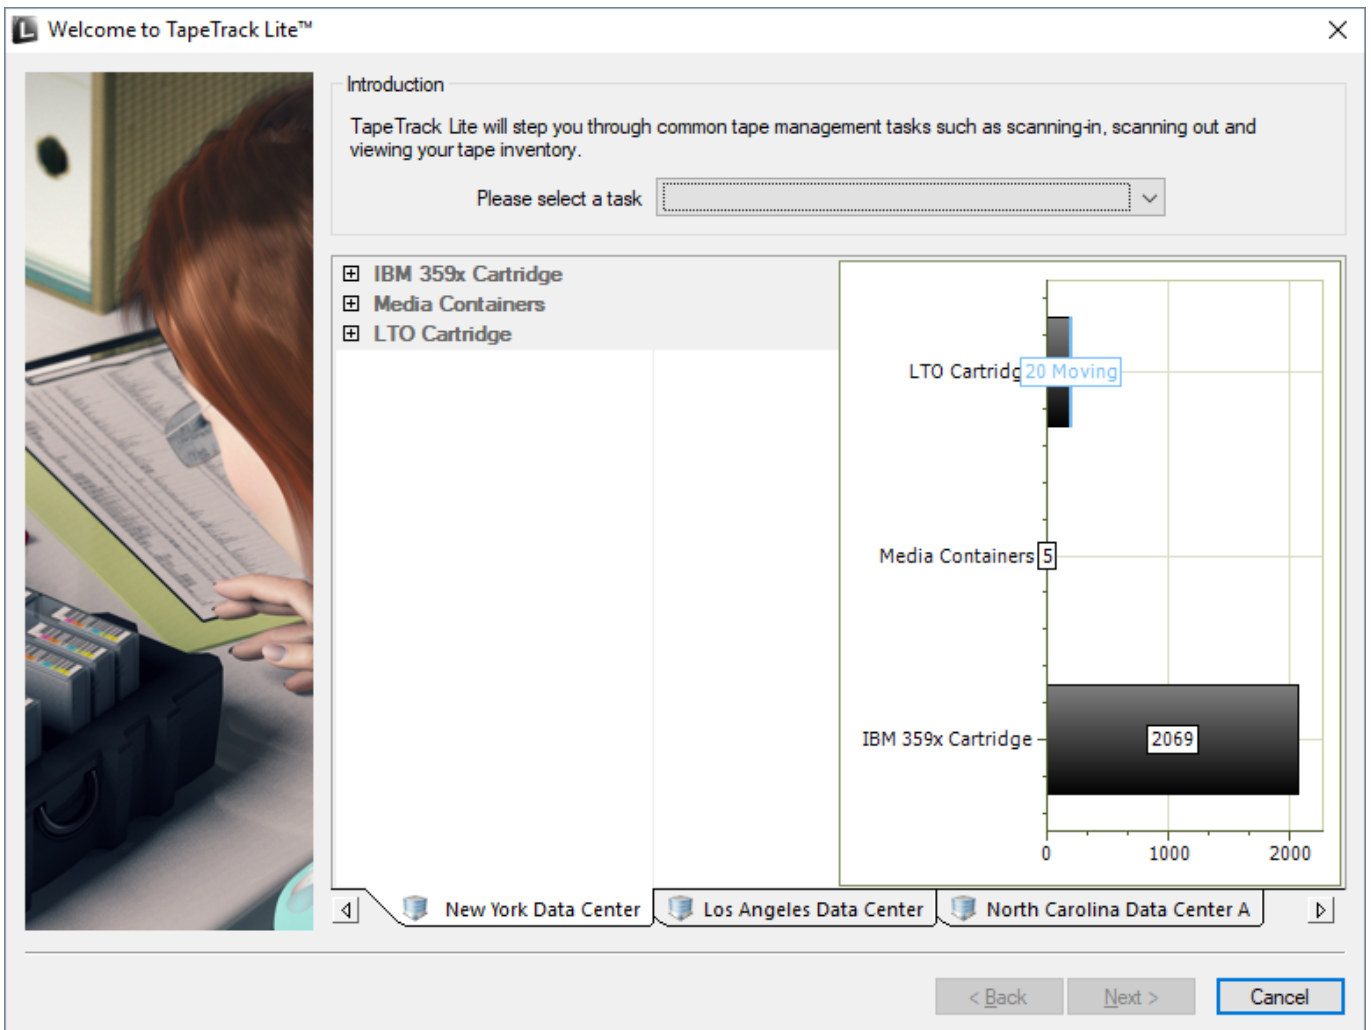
Welcome to TapeTrack Lite™

Introduction

TapeTrack Lite will step you through common tape management tasks such as scanning-in, scanning out and viewing your tape inventory.

Please select a task

⊞ IBM 359x Cartridge
⊞ Media Containers
⊞ LTO Cartridge

LTO Cartridg 20 Moving

Media Containers 5

IBM 359x Cartridge 2069

0 1000 2000

New York Data Center
Los Angeles Data Center
North Carolina Data Center A

< Back
Next >
Cancel